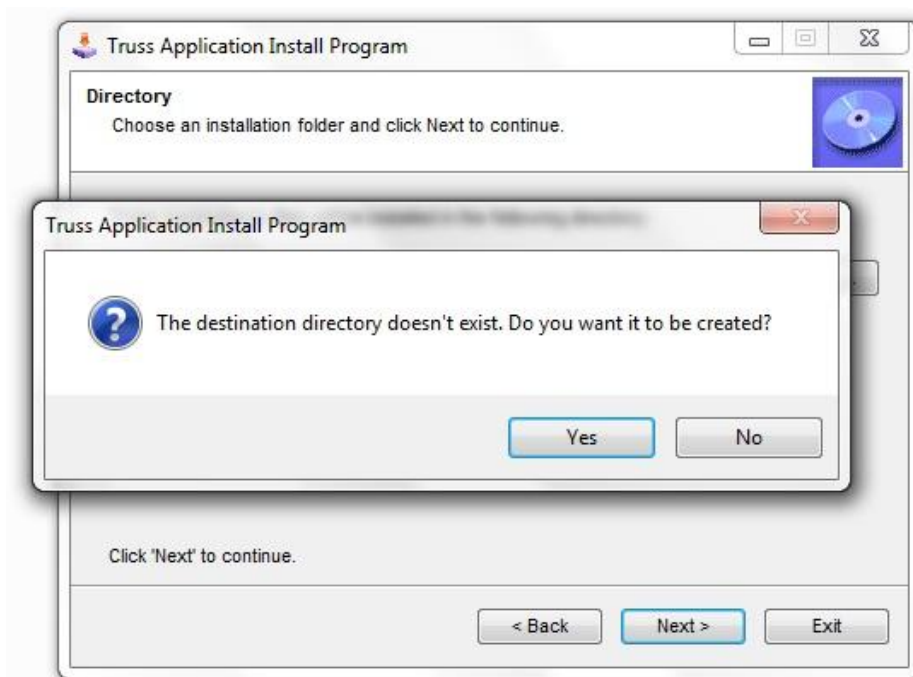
Truss Application Install Program

Directory
Choose an installation folder and click Next to continue.

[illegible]

Truss Application Install Program

The destination directory doesn't exist. Do you want it to be created?

Yes No

Click 'Next' to continue.

< Back Next > Exit